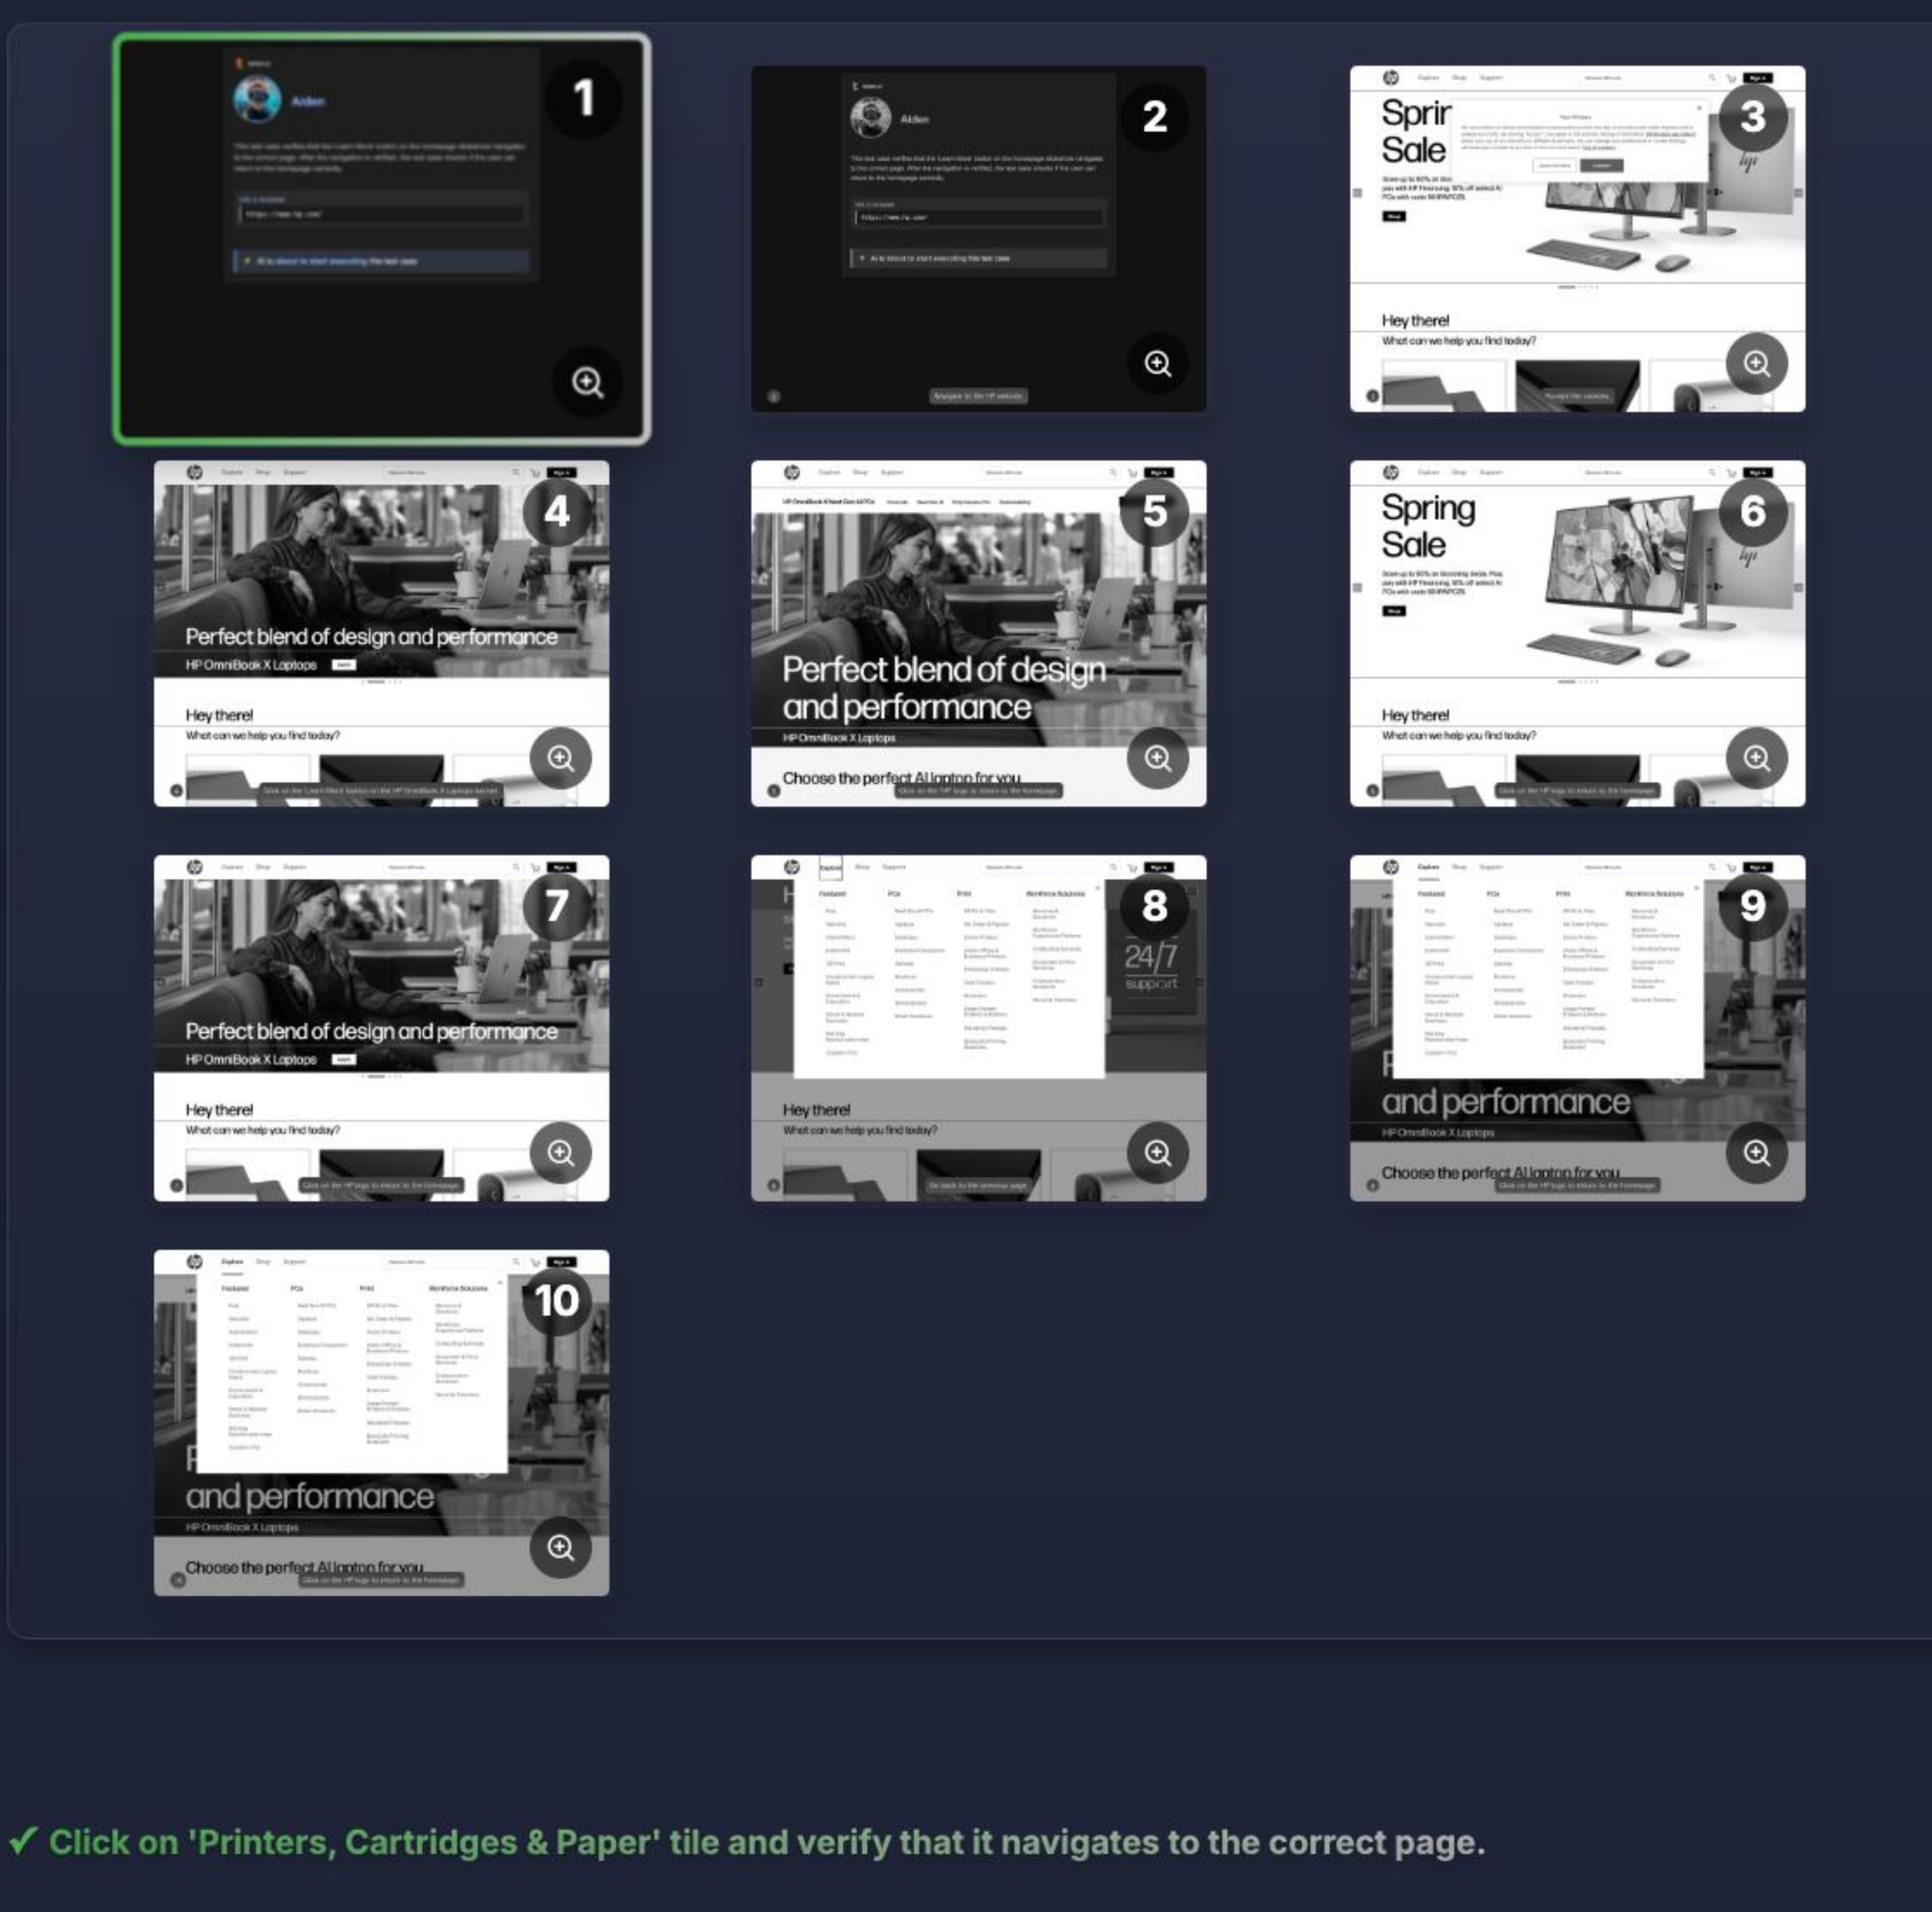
1

Aiden

2

Aiden

3

Sprir
Sale

Hey there!
What can we help you find today?

4

Perfect blend of design and performance
HP OmniBook X Laptops

Hey there!
What can we help you find today?

5

Perfect blend of design and performance
HP OmniBook X Laptops

Choose the perfect AI laptop for you

6

Spring
Sale

Hey there!
What can we help you find today?

7

Perfect blend of design and performance
HP OmniBook X Laptops

Hey there!
What can we help you find today?

8

24/7
support

Hey there!
What can we help you find today?

9

and performance
HP OmniBook X Laptops

Choose the perfect AI laptop for you

10

and performance
HP OmniBook X Laptops

Choose the perfect AI laptop for you

✓ Click on 'Printers, Cartridges & Paper' tile and verify that it navigates to the correct page.